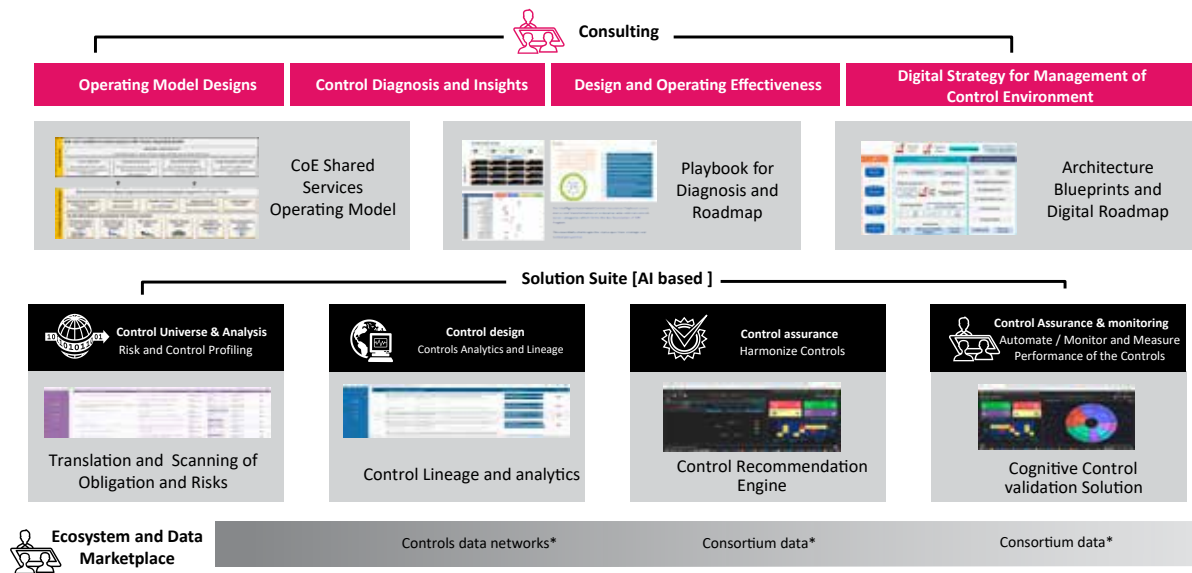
Consulting

Operating Model Designs

Control Diagnosis and Insights

Design and Operating Effectiveness

Digital Strategy for Management of Control Environment

CoE Shared Services Operating Model

Playbook for Diagnosis and Roadmap

Architecture Blueprints and Digital Roadmap

Solution Suite [AI based ]

Control Universe & Analysis
Risk and Control Profiling

Control design
Controls Analytics and Lineage

Control assurance
Harmonize Controls

Control Assurance & monitoring
Automate / Monitor and Measure Performance of the Controls

Translation and Scanning of Obligation and Risks

Control Lineage and analytics

Control Recommendation Engine

Cognitive Control validation Solution

Ecosystem and Data Marketplace

Controls data networks*

Consortium data*

Consortium data*